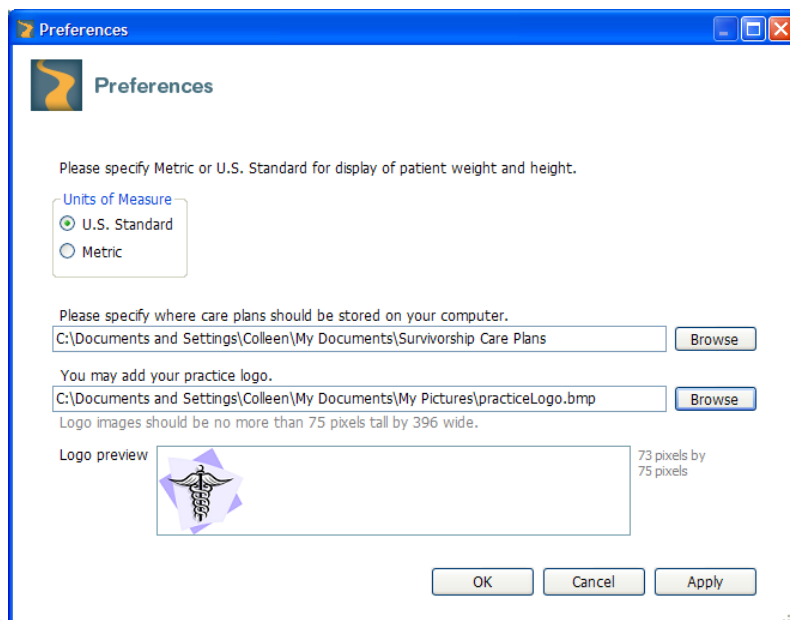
Preferences

Preferences

Please specify Metric or U.S. Standard for display of patient weight and height.

Units of Measure

U.S. Standard

Metric

Please specify where care plans should be stored on your computer.

C:\Documents and Settings\Colleen\My Documents\Survivorship Care Plans

Browse

You may add your practice logo.

C:\Documents and Settings\Colleen\My Documents\My Pictures\practiceLogo.bmp

Browse

Logo images should be no more than 75 pixels tall by 396 wide.

Logo preview

73 pixels by 75 pixels

OK

Cancel

Apply